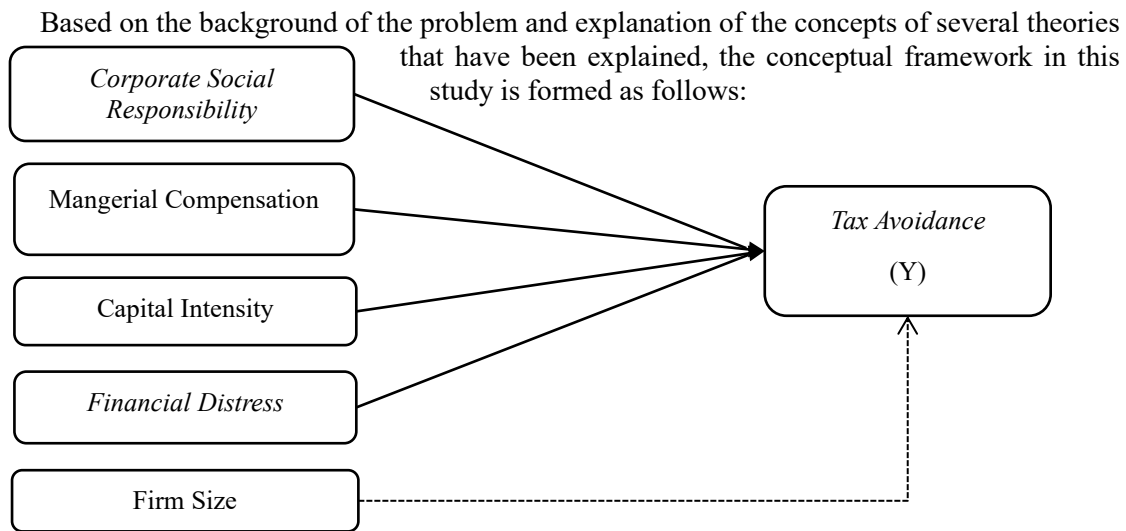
Based on the background of the problem and explanation of the concepts of several theories that have been explained, the conceptual framework in this study is formed as follows:

Corporate Social Responsibility

Mangerial Compensation

Capital Intensity

Financial Distress

Firm Size

Tax Avoidance
(Y)